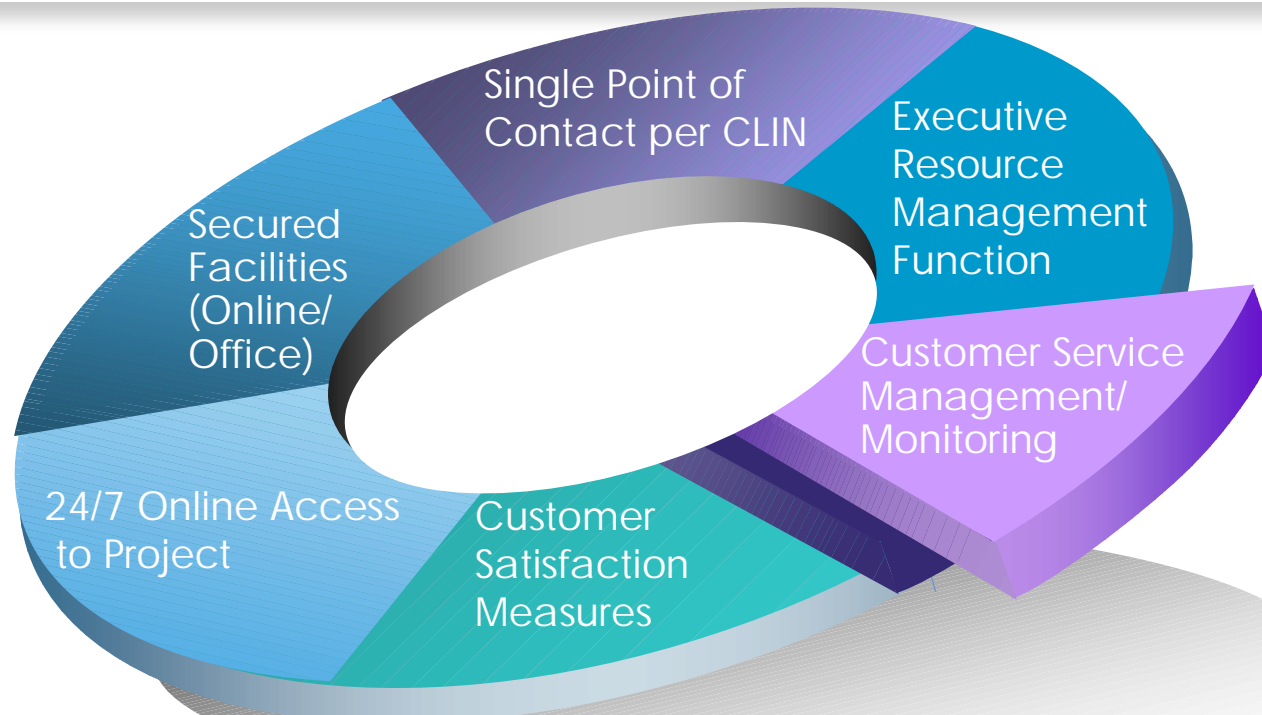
Single Point of Contact per CLIN

Executive Resource Management Function

Customer Service Management/ Monitoring

Customer Satisfaction Measures

24/7 Online Access to Project

Secured Facilities (Online/ Office)